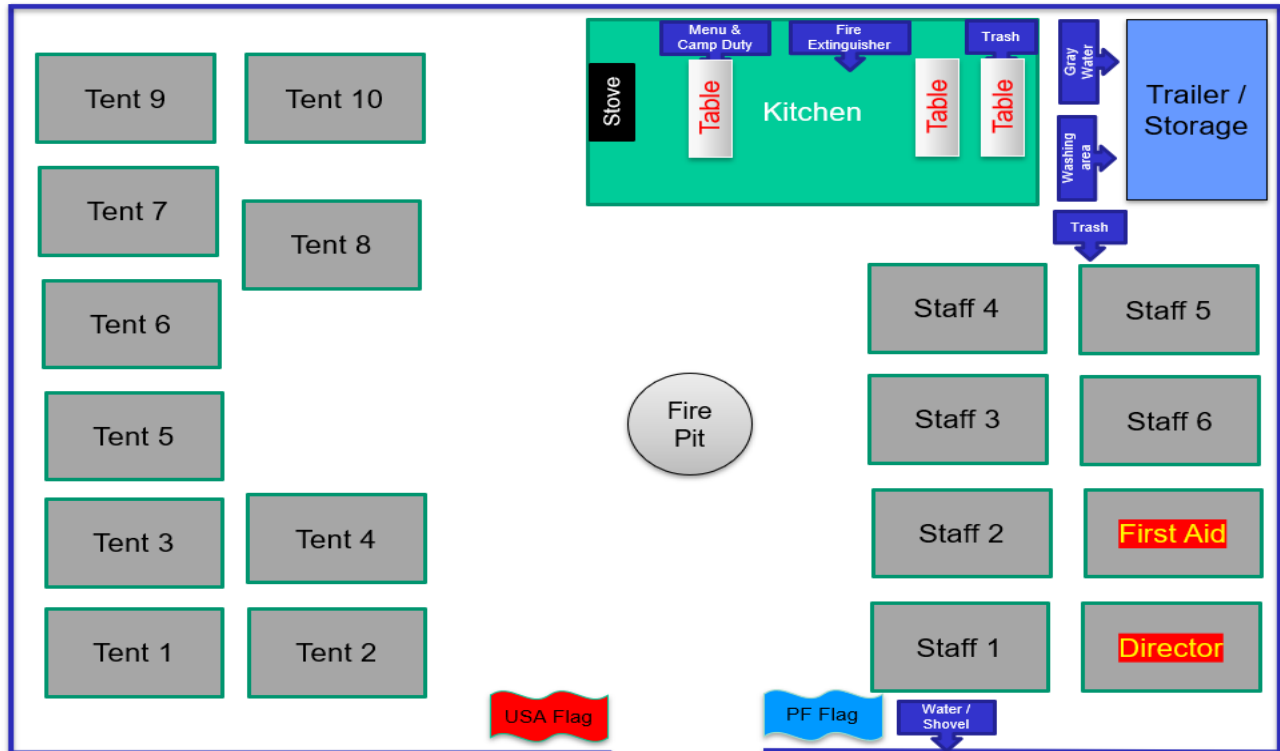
Tent 9
Tent 10
Stove
Menu & Camp Duty
Table
Fire Extinguisher
Kitchen
Table
Trash
Table
Gray Water
Washing area
Trailer / Storage
Tent 7
Tent 8
Trash
Tent 6
Staff 4
Staff 5
Fire Pit
Tent 5
Staff 3
Staff 6
Tent 3
Tent 4
Staff 2
First Aid
Tent 1
Tent 2
Staff 1
Director
USA Flag
PF Flag
Water / Shovel